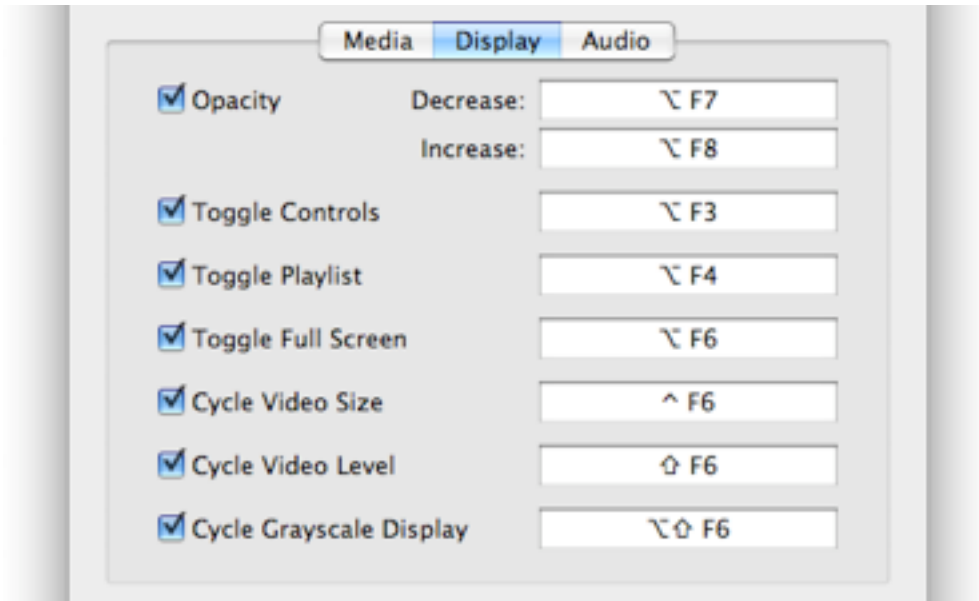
Media Display Audio

Opacity Decrease: ⌥ F7

Increase: ⌥ F8

Toggle Controls ⌥ F3

Toggle Playlist ⌥ F4

Toggle Full Screen ⌥ F6

Cycle Video Size ^ F6

Cycle Video Level ⇧ F6

Cycle Grayscale Display ⌥⇧ F6